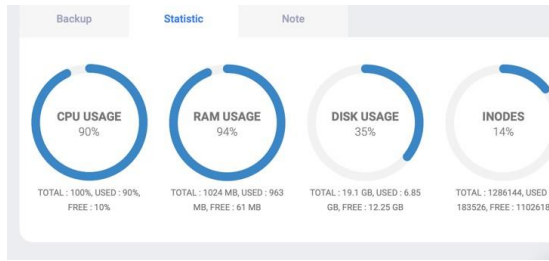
Backup Statistic Note

CPU USAGE
90%

TOTAL : 100%, USED : 90%, FREE : 10%

RAM USAGE
94%

TOTAL : 1024 MB, USED : 963 MB, FREE : 61 MB

DISK USAGE
35%

TOTAL : 19.1 GB, USED : 6.85 GB, FREE : 12.25 GB

INODES
14%

TOTAL : 1286144, USED 183526, FREE : 1102618